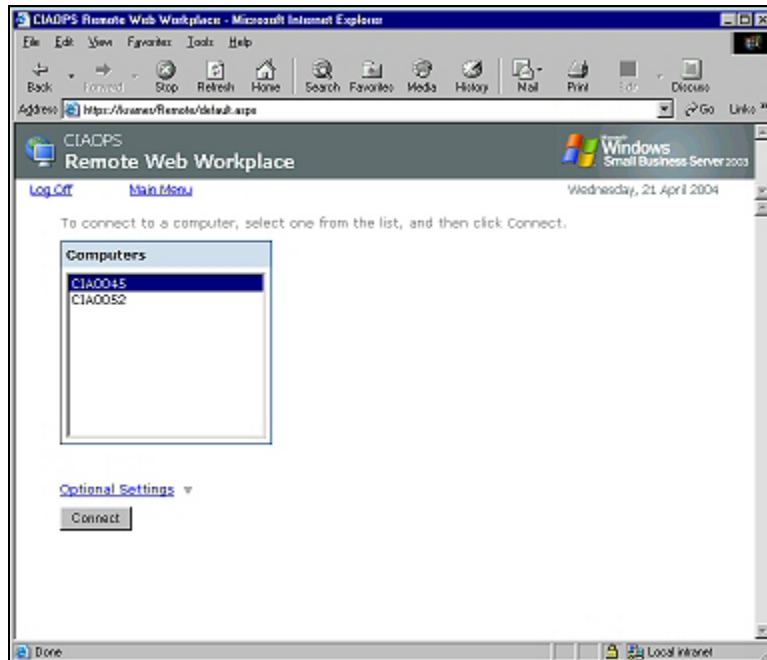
CIAOPS Remote Web Workplace - Microsoft Internet Explorer

File Edit View Favorites Tools Help

Back Forward Stop Refresh Home Search Favorites Media History Mail Print Edit Discuss

Address https://kvamer/Remote/default.aspx Go Links

CIAOPS
Remote Web Workplace

Microsoft Windows Small Business Server 2003

Log Off Main Menu Wednesday, 21 April 2004

To connect to a computer, select one from the list, and then click Connect.

Computers

CIA0045
CIA0052

Optional Settings

Connect

Done Local intranet